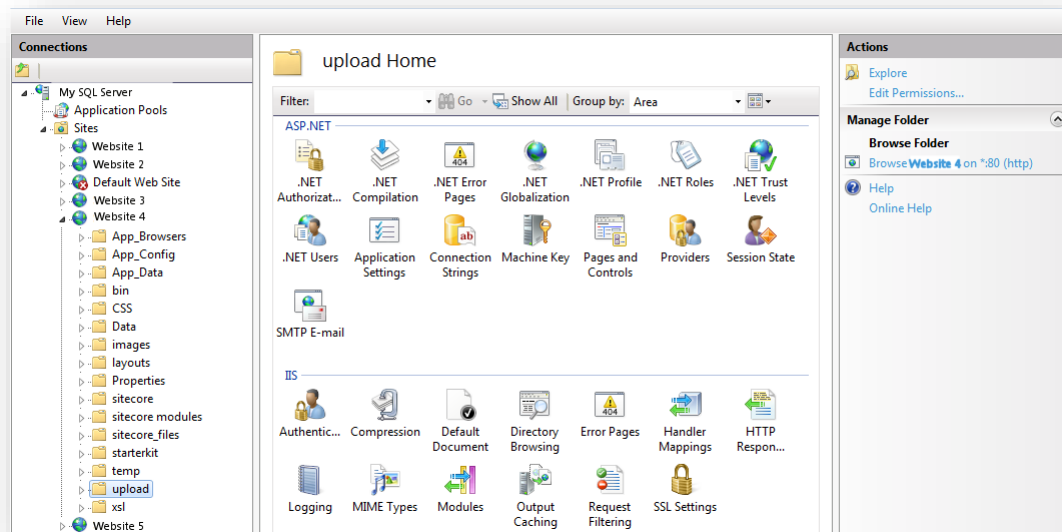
File View Help

Connections

My SQL Server
Application Pools
Sites
Website 1
Website 2
Default Web Site
Website 3
Website 4
App_Browsers
App_Config
App_Data
bin
CSS
Data
images
layouts
Properties
sitecore
sitecore modules
sitecore_files
starterkit
temp
upload
xsl
Website 5

upload Home

Filter: Go Show All Group by: Area

ASP.NET

.NET Authorizat... .NET Compilation .NET Error Pages .NET Globalization .NET Profile .NET Roles .NET Trust Levels
.NET Users Application Settings Connection Strings Machine Key Pages and Controls Providers Session State
SMTP E-mail

IIS

Authentic... Compression Default Document Directory Browsing Error Pages Handler Mappings HTTP Respon...
Logging MIME Types Modules Output Caching Request Filtering SSL Settings

Actions

Explore
Edit Permissions...

Manage Folder

Browse Folder
Browse Website 4 on *:80 (http)

Help
Online Help